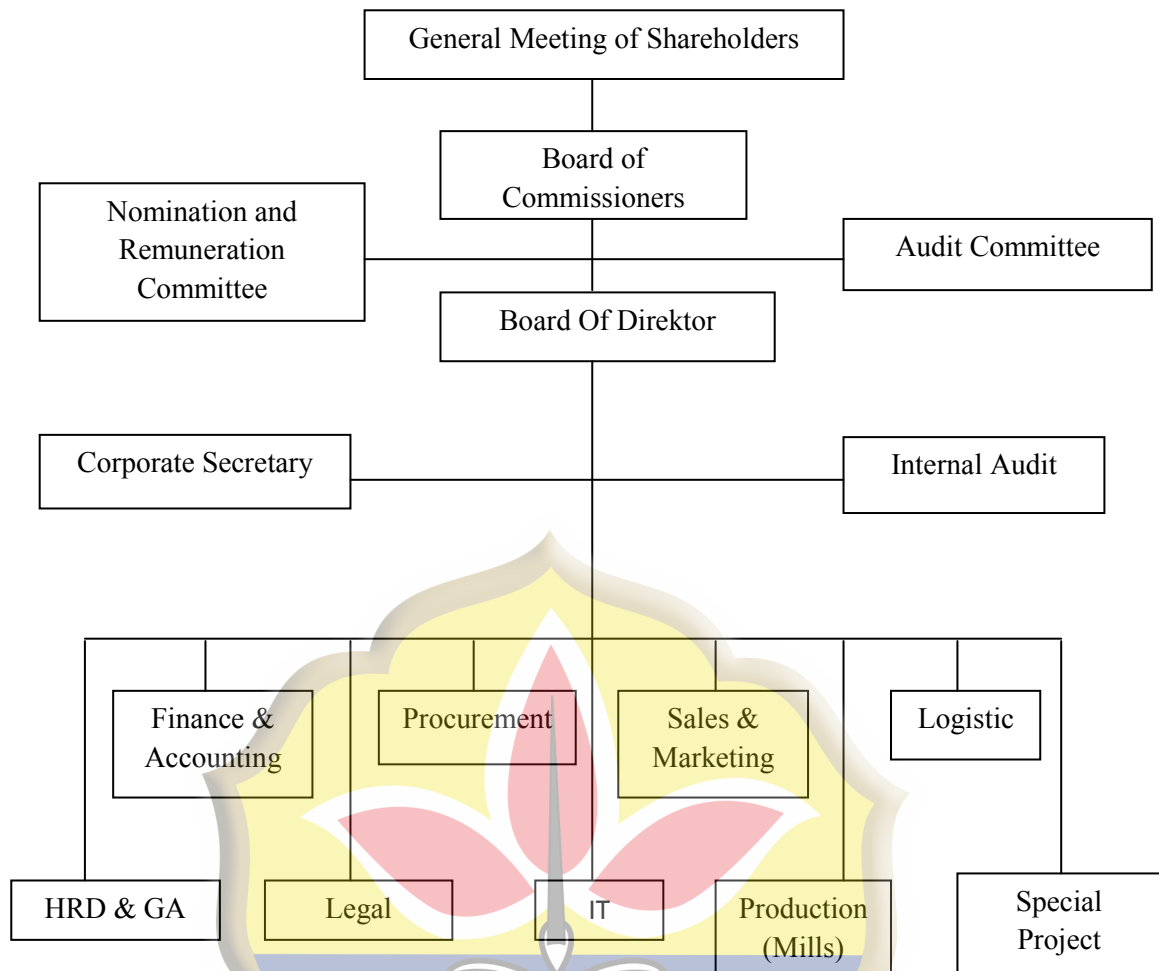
General Meeting of Shareholders

Board of Commissioners

Nomination and Remuneration Committee

Audit Committee

Board Of Direktor

Corporate Secretary

Internal Audit

Finance & Accounting

Procurement

Sales & Marketing

Logistic

HRD & GA

Legal

IT

Production (Mills)

Special Project